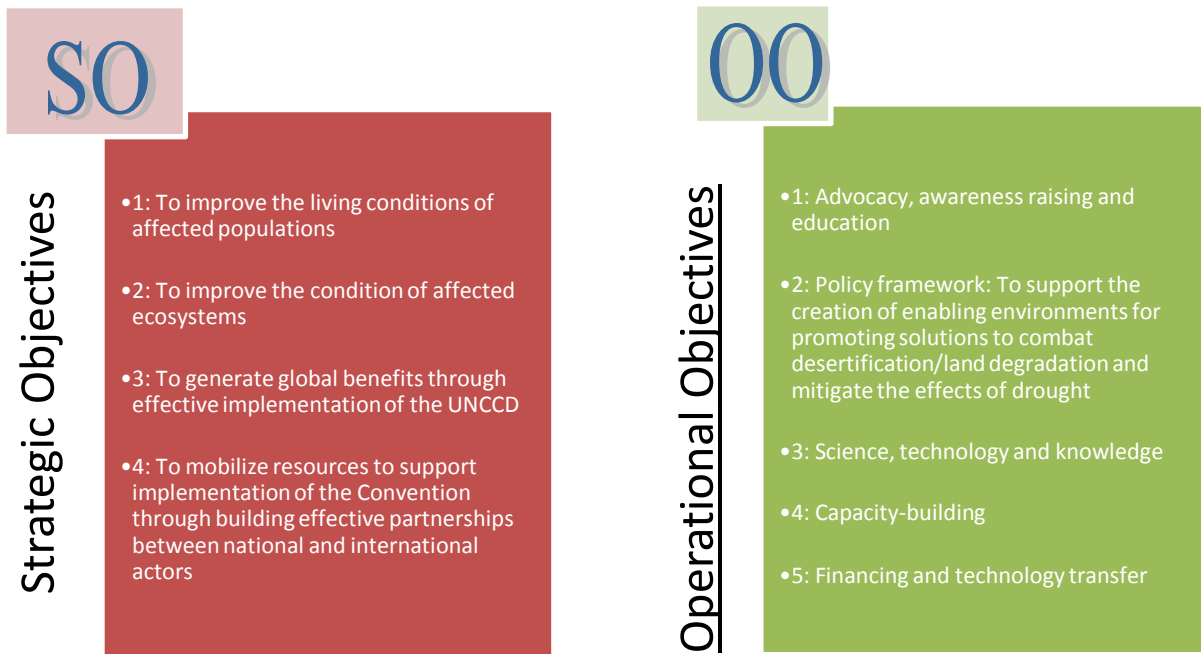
SO

Strategic Objectives

•1: To improve the living conditions of affected populations

•2: To improve the condition of affected ecosystems

•3: To generate global benefits through effective implementation of the UNCCD

•4: To mobilize resources to support implementation of the Convention through building effective partnerships between national and international actors

OO

Operational Objectives

•1: Advocacy, awareness raising and education

•2: Policy framework: To support the creation of enabling environments for promoting solutions to combat desertification/land degradation and mitigate the effects of drought

•3: Science, technology and knowledge

•4: Capacity-building

•5: Financing and technology transfer